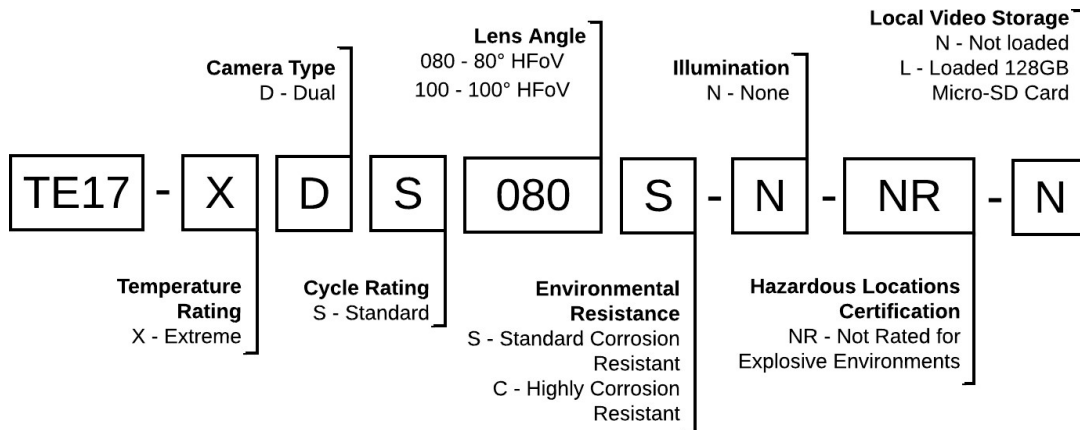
Local Video Storage
N - Not loaded
L - Loaded 128GB
Micro-SD Card

Lens Angle
080 - 80° HFoV
100 - 100° HFoV

Camera Type
D - Dual

Illumination
N - None

TE17 - X D S 080 S - N - NR - N

Temperature Rating
X - Extreme

Cycle Rating
S - Standard

Environmental Resistance
S - Standard Corrosion Resistant
C - Highly Corrosion Resistant

Hazardous Locations Certification
NR - Not Rated for Explosive Environments